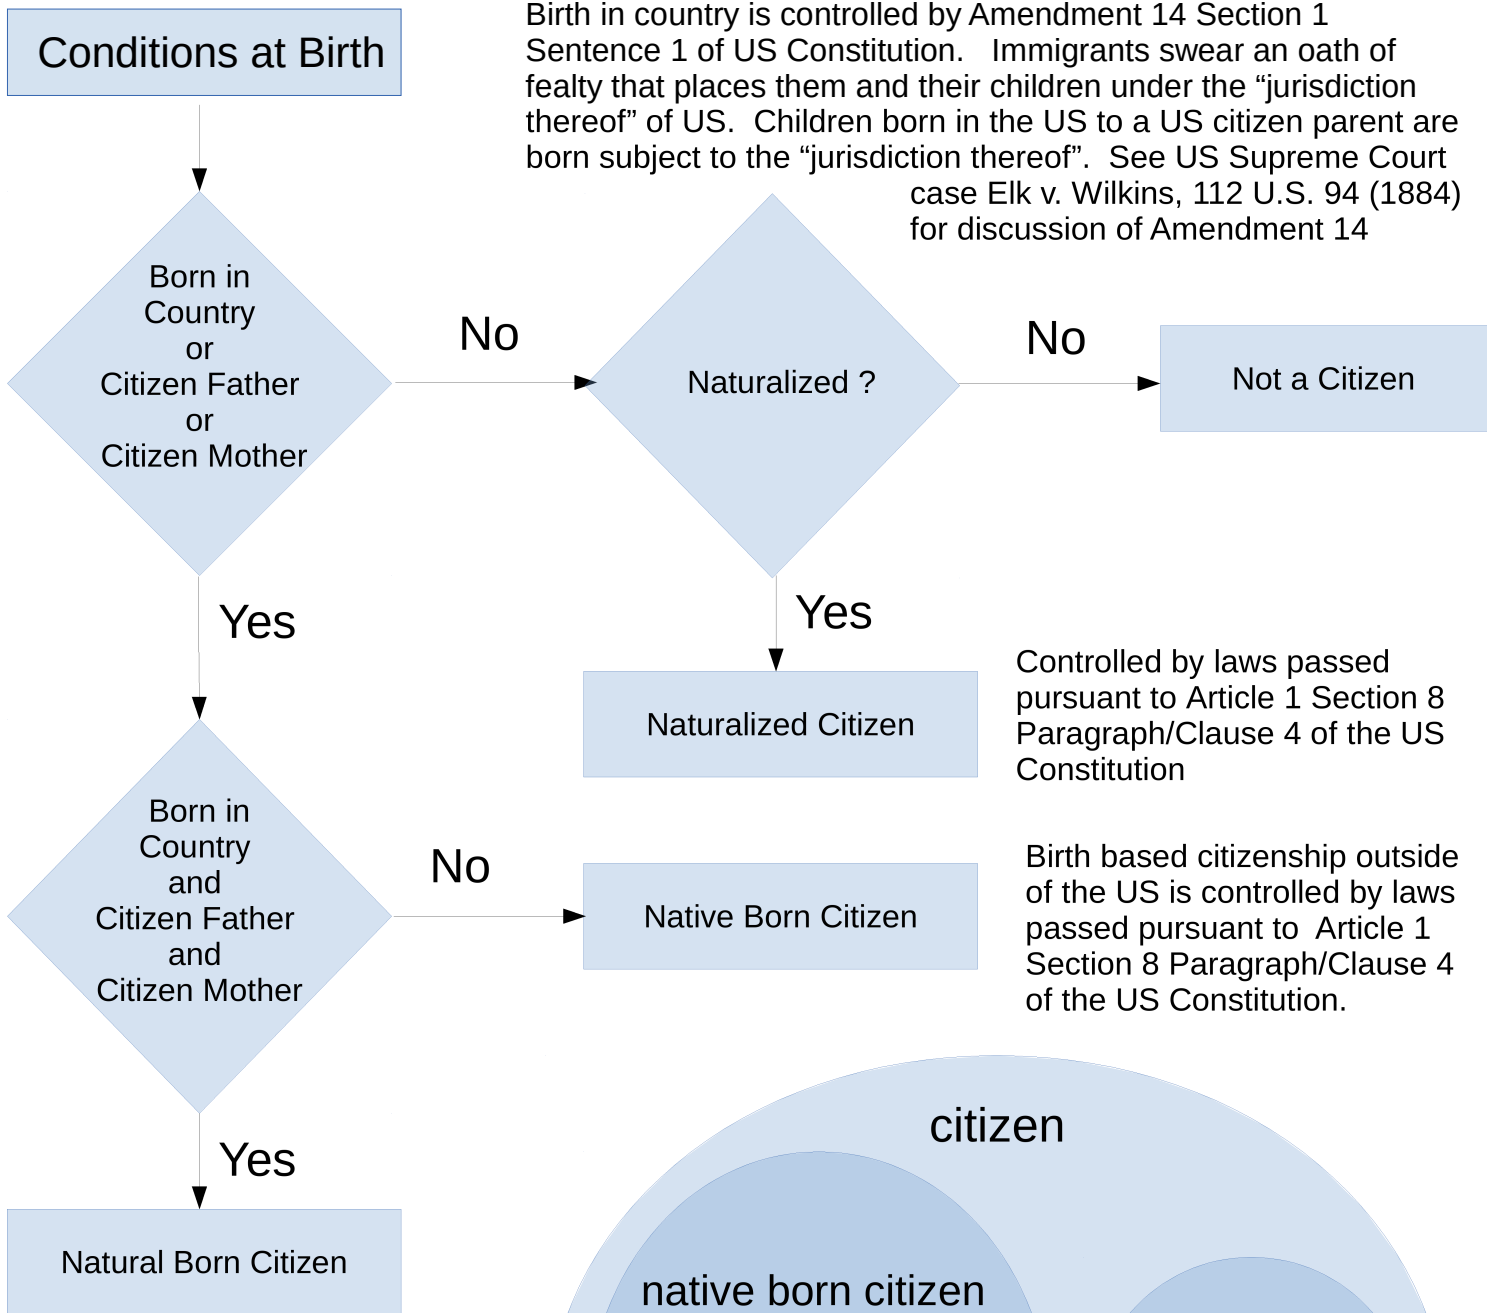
Conditions at Birth

Birth in country is controlled by Amendment 14 Section 1 Sentence 1 of US Constitution. Immigrants swear an oath of fealty that places them and their children under the "jurisdiction thereof" of US. Children born in the US to a US citizen parent are born subject to the "jurisdiction thereof". See US Supreme Court case Elk v. Wilkins, 112 U.S. 94 (1884) for discussion of Amendment 14

Born in Country or Citizen Father or Citizen Mother

No

Naturalized ?

No

Not a Citizen

Yes

Yes

Naturalized Citizen

Controlled by laws passed pursuant to Article 1 Section 8 Paragraph/Clause 4 of the US Constitution

Born in Country and Citizen Father and Citizen Mother

No

Native Born Citizen

Birth based citizenship outside of the US is controlled by laws passed pursuant to Article 1 Section 8 Paragraph/Clause 4 of the US Constitution.

Yes

Natural Born Citizen

citizen

native born citizen